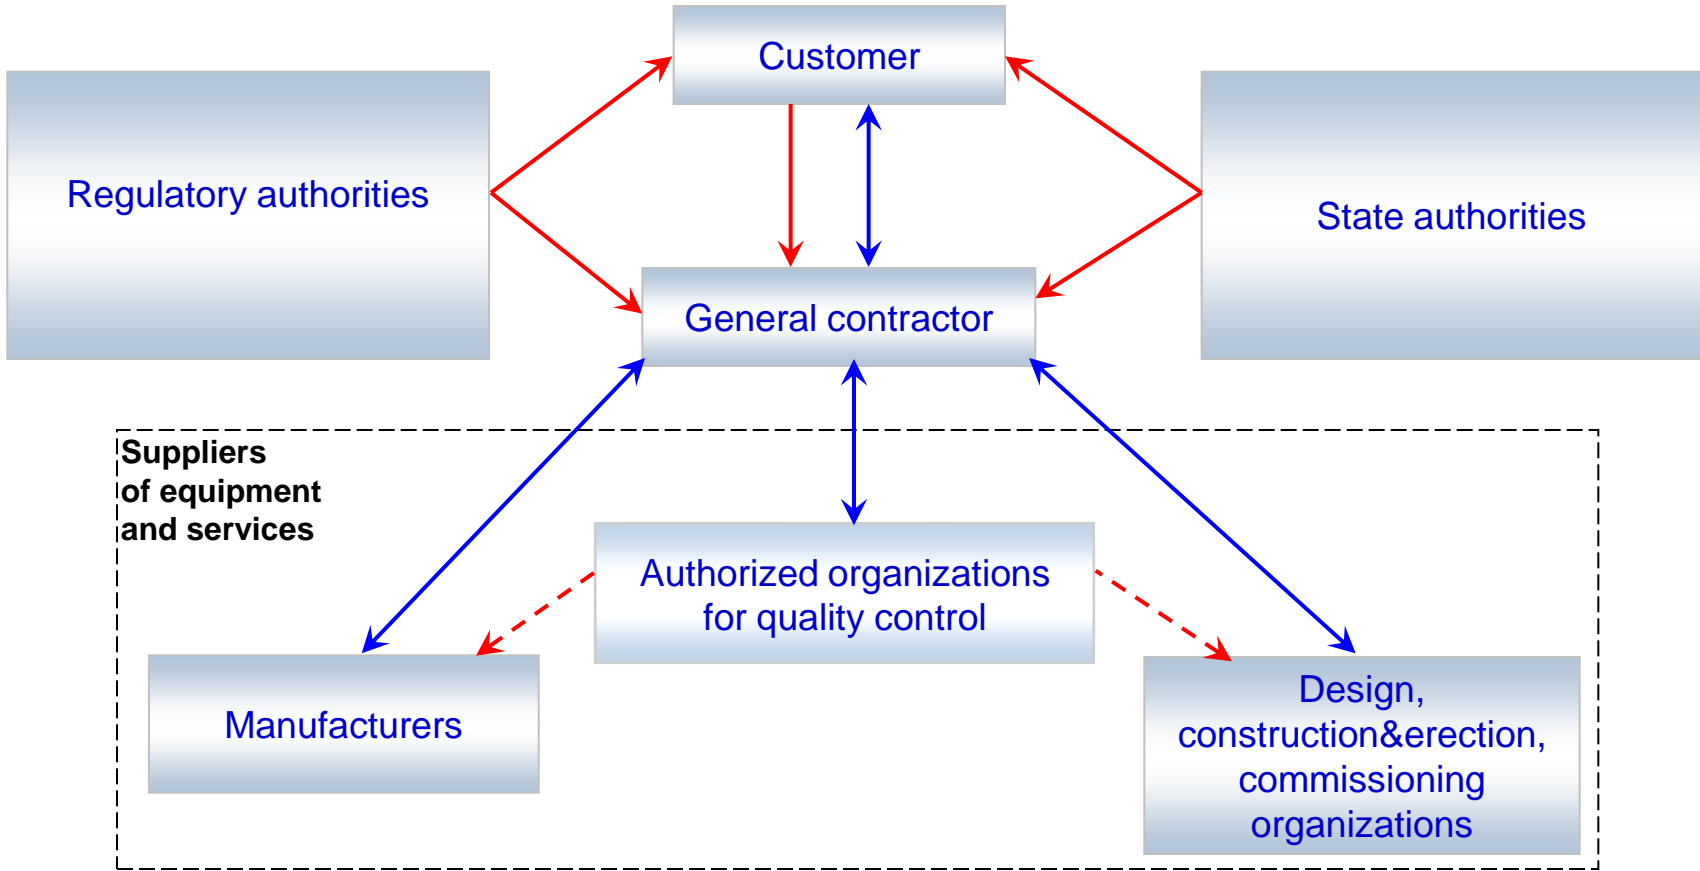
Customer

Regulatory authorities

State authorities

General contractor

Suppliers of equipment and services

Authorized organizations for quality control

Manufacturers

Design, construction&erection, commissioning organizations